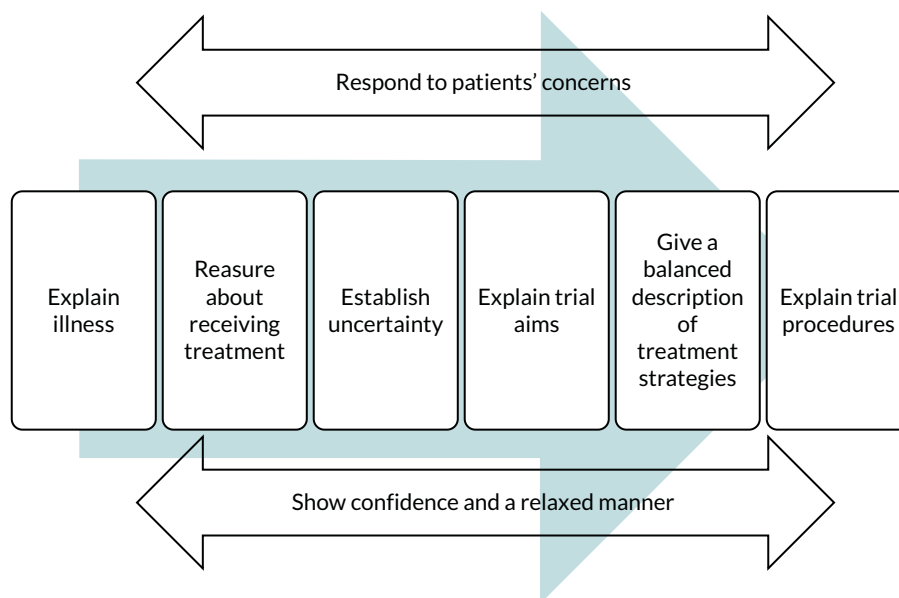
Respond to patients' concerns

Explain illness

Reasure about receiving treatment

Establish uncertainty

Explain trial aims

Give a balanced description of treatment strategies

Explain trial procedures

Show confidence and a relaxed manner